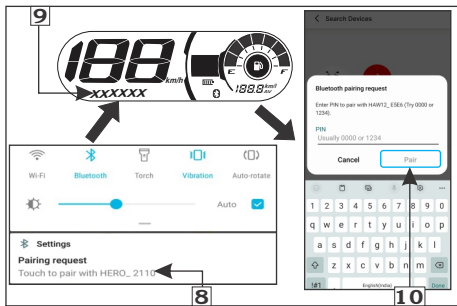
9

188 km/h

XXXXXX

E F

188.8 km/l

Wi-Fi Bluetooth Torch Vibration Auto-rotate

Auto

Settings

Pairing request

Touch to pair with HERO_ 2110

8

Search Devices

Bluetooth pairing request

Enter PIN to pair with HAW12_E5E6 (Try 0000 or 1234).

PIN

Usually 0000 or 1234

Cancel Pair

1 2 3 4 5 6 7 8 9 0

q w e r t y u i o p

a s d f g h j k l

z x c v b n m

English(India)

10